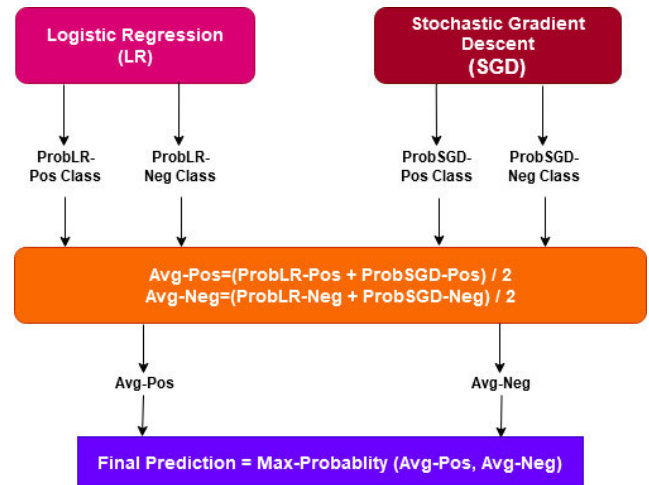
Logistic Regression
(LR)

Stochastic Gradient
Descent
(SGD)

ProbLR-
Pos Class

ProbLR-
Neg Class

ProbSGD-
Pos Class

ProbSGD-
Neg Class

Avg-Pos=(ProbLR-Pos + ProbSGD-Pos) / 2
Avg-Neg=(ProbLR-Neg + ProbSGD-Neg) / 2

Avg-Pos

Avg-Neg

Final Prediction = Max-Probablity (Avg-Pos, Avg-Neg)